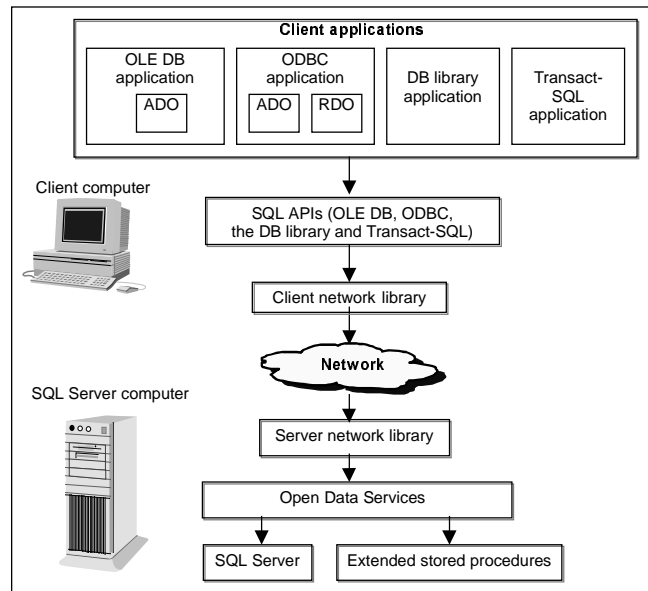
Client applications

OLE DB application

ADO

ODBC application

ADO

RDO

DB library application

Transact-SQL application

Client computer

SQL APIs (OLE DB, ODBC, the DB library and Transact-SQL)

Client network library

Network

SQL Server computer

Server network library

Open Data Services

SQL Server

Extended stored procedures